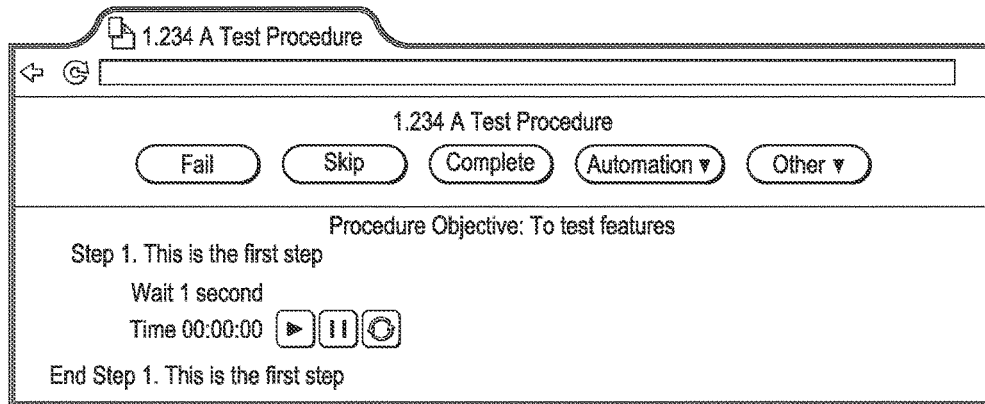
1.234 A Test Procedure

1.234 A Test Procedure

Fail Skip Complete Automation ▾ Other ▾

Procedure Objective: To test features

Step 1. This is the first step

Wait 1 second

Time 00:00:00

End Step 1. This is the first step